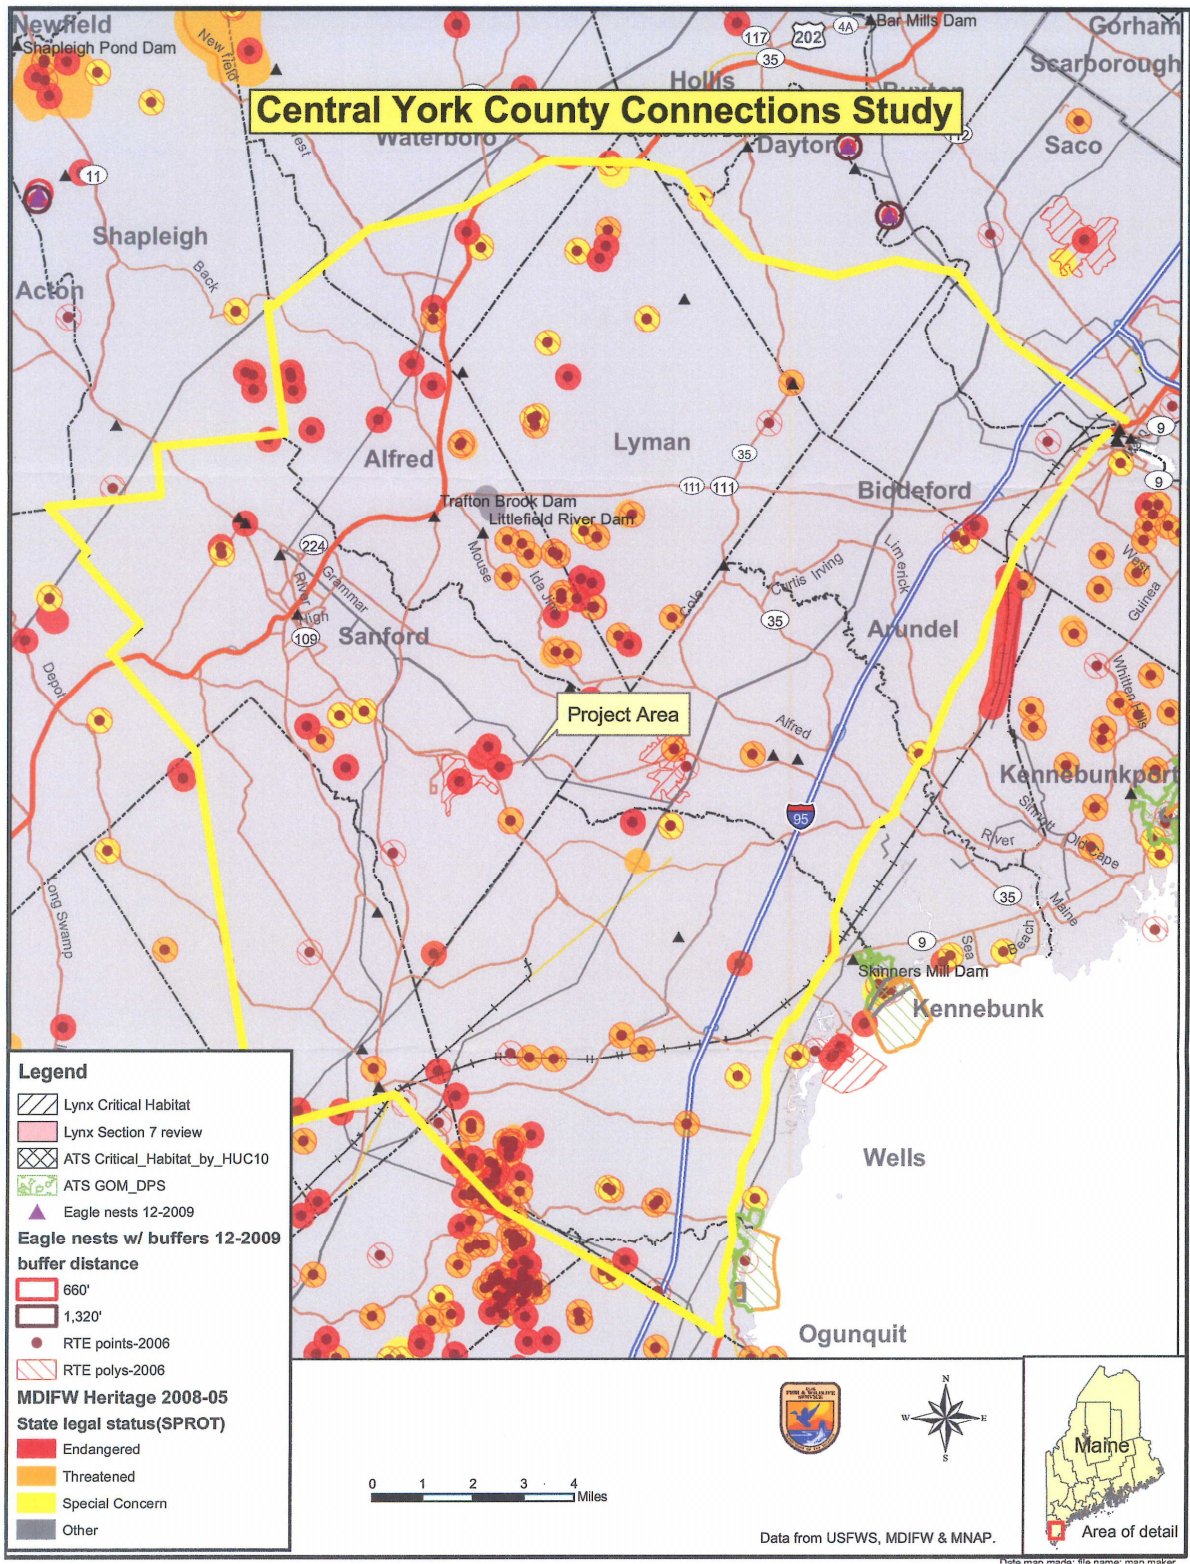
Central York County Connections Study

Newfield
Shapleigh Pond Dam
New field
117
202
4A
Bar Mills Dam
Gorham
35
Hollis
Scarborough
Waterboro
Dayton
12
Saco
11
Shapleigh
Acton
Back
Lyman
Alfred
35
Trafton Brook Dam
Littlefield River Dam
111
111
Biddeford
9
9
224
Mouse
Ida Jim
Curtis
Irving
Limerick
West
Guinea
Grammar
River
High
109
Sanford
Cole
35
Arundel
Depot
Whitten Hills
Project Area
Alfred
Kennebunkport
95
Sinnott
River
Old Cape
Long Swamp
35
Maine
9
Sea
Beach
Skinners Mill Dam
Kennebunk
Wells
Ogunquit

Legend
Lynx Critical Habitat
Lynx Section 7 review
ATS Critical_Habitat_by_HUC10
ATS GOM_DPS
Eagle nests 12-2009
Eagle nests w/ buffers 12-2009
buffer distance
660'
1,320'
RTE points-2006
RTE polys-2006
MDIFW Heritage 2008-05
State legal status(SPROT)
Endangered
Threatened
Special Concern
Other

0 1 2 3 4 Miles

N
W
E
S

Maine
Area of detail

Data from USFWS, MDIFW & MNAP.
Date map made; file name; map maker